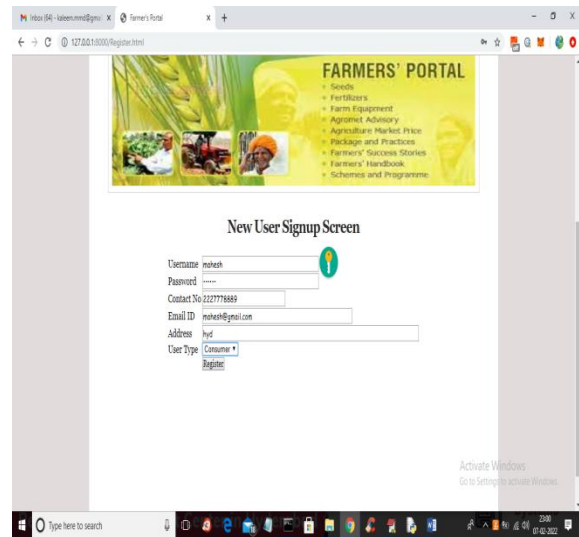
Inbox (64) - kaleem.mmd@gmai X
Farmer's Portal X
127.0.0.1:8000/Register.html

FARMERS' PORTAL
Seeds
Fertilizers
Farm Equipment
Agromet Advisory
Agriculture Market Price
Package and Practices
Farmers' Success Stories
Farmers' Handbook
Schemes and Programme

New User Signup Screen

Username mahesh
Password ......
Contact No 2227778889
Email ID mahesh@gmail.com
Address hyd
User Type Consumer
Register

Activate Windows
Go to Settings to activate Windows.

Type here to search
23:00
07-02-2022